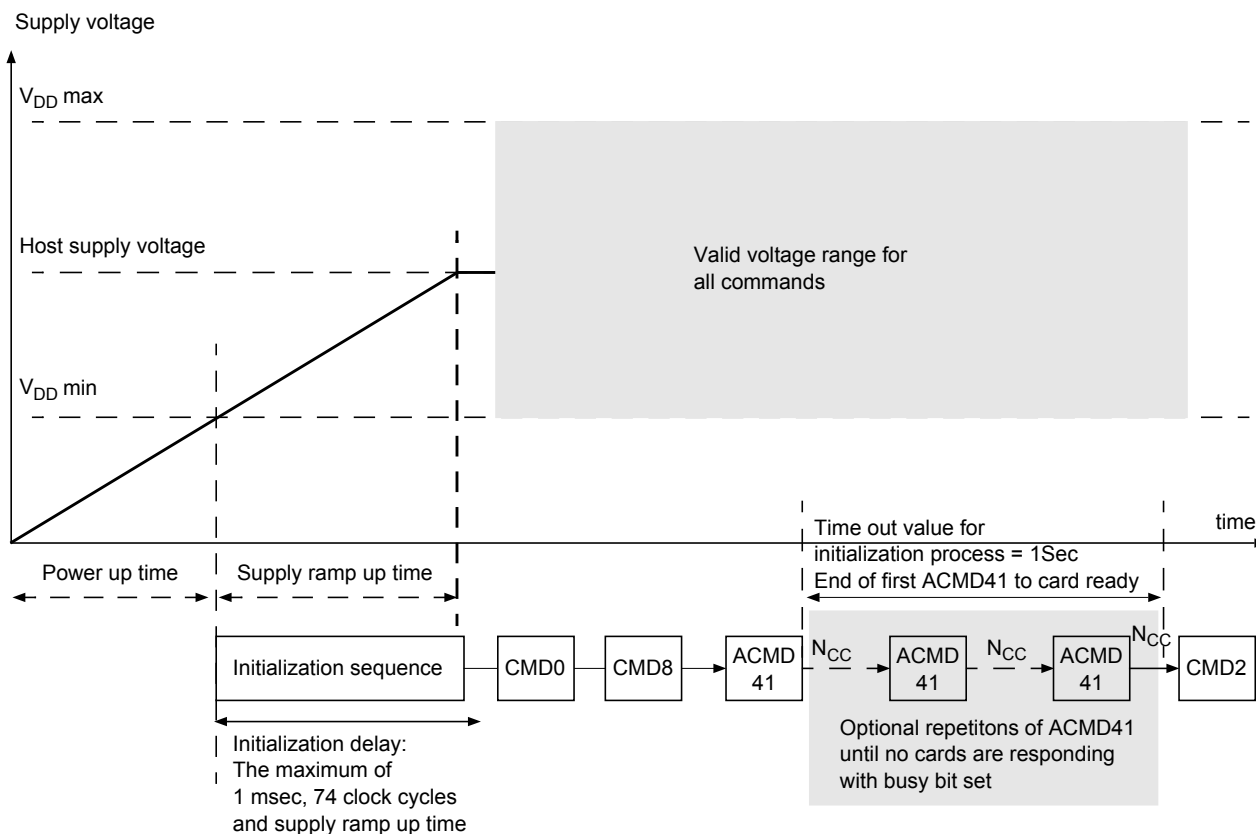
Supply voltage

$V_{DD}$ max

Host supply voltage

Valid voltage range for all commands

$V_{DD}$ min

time

Time out value for initialization process = 1Sec
End of first ACMD41 to card ready

Power up time

Supply ramp up time

Initialization sequence

CMD0

CMD8

ACMD 41

$N_{CC}$

ACMD 41

$N_{CC}$

ACMD 41

$N_{CC}$

CMD2

Initialization delay:
The maximum of
1 msec, 74 clock cycles
and supply ramp up time

Optional repetitons of ACMD41 until no cards are responding with busy bit set